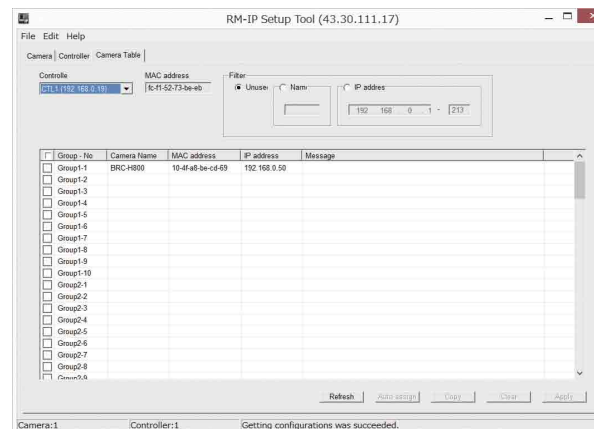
RM-IP Setup Tool (43.30.111.17)

File Edit Help

Camera Controller Camera Table

Controlle
CTL1 (192.168.0.19)

MAC address
fc-f1-52-73-be-eb

Filter
Unuse Name IP addres

192 . 168 . 0 . 1 - 213

| Group - No | Camera Name | MAC address | IP address | Message |
|---|---|---|---|---|
| Group1-1 | BRC-H800 | 10-4f-a8-be-cd-69 | 192.168.0.50 | |
| Group1-2 | | | | |
| Group1-3 | | | | |
| Group1-4 | | | | |
| Group1-5 | | | | |
| Group1-6 | | | | |
| Group1-7 | | | | |
| Group1-8 | | | | |
| Group1-9 | | | | |
| Group1-10 | | | | |
| Group2-1 | | | | |
| Group2-2 | | | | |
| Group2-3 | | | | |
| Group2-4 | | | | |
| Group2-5 | | | | |
| Group2-6 | | | | |
| Group2-7 | | | | |
| Group2-8 | | | | |
| Group2-9 | | | | |

Refresh Auto assign Copy Clear Apply

Camera:1 Controller:1 Getting configurations was succeeded.